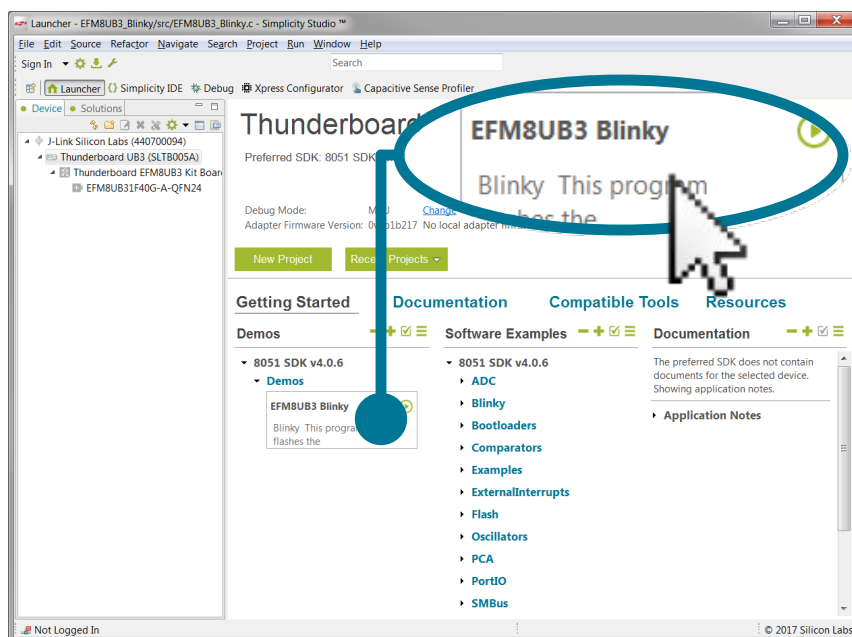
Launcher - EFM8UB3_Blinky/src/EFM8UB3_Blinky.c - Simplicity Studio ™

File Edit Source Refactor Navigate Search Project Run Window Help

Sign In

Search

Launcher Simplicity IDE Debug Xpress Configurator Capacitive Sense Profiler

Device Solutions

J-Link Silicon Labs (440700094)
Thunderboard UB3 (SLTB005A)
Thunderboard EFM8UB3 Kit Boar
EFM8UB31F40G-A-QFN24

Thunderboard

Preferred SDK: 8051 SDK

Debug Mode: M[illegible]U Change
Adapter Firmware Version: 0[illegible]1b217 No local adapter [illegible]

New Project Recent Projects

EFM8UB3 Blinky

Blinky This program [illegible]hes the

Getting Started Documentation Compatible Tools Resources

Demos

8051 SDK v4.0.6
Demos

EFM8UB3 Blinky
Blinky This progra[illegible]
flashes the

Software Examples

8051 SDK v4.0.6
ADC
Blinky
Bootloaders
Comparators
Examples
ExternalInterrupts
Flash
Oscillators
PCA
PortIO
SMBus

Documentation

The preferred SDK does not contain documents for the selected device. Showing application notes.

Application Notes

Not Logged In

© 2017 Silicon Labs